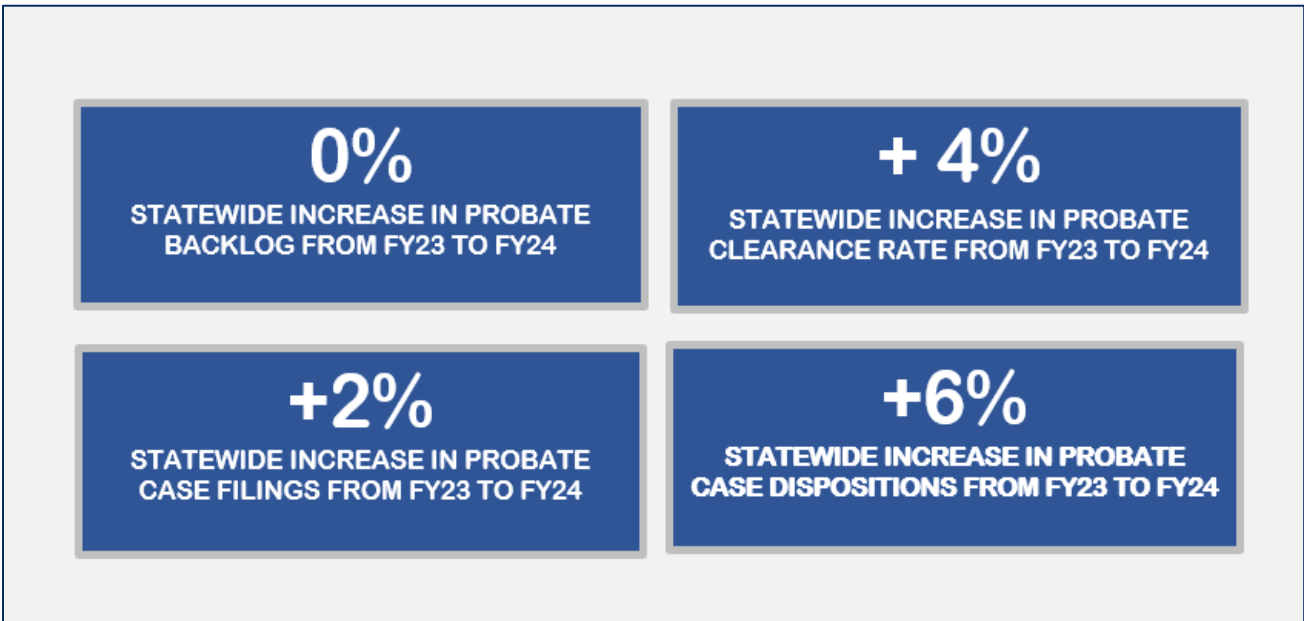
0%
STATEWIDE INCREASE IN PROBATE BACKLOG FROM FY23 TO FY24

+ 4%
STATEWIDE INCREASE IN PROBATE CLEARANCE RATE FROM FY23 TO FY24

+2%
STATEWIDE INCREASE IN PROBATE CASE FILINGS FROM FY23 TO FY24

+6%
STATEWIDE INCREASE IN PROBATE CASE DISPOSITIONS FROM FY23 TO FY24